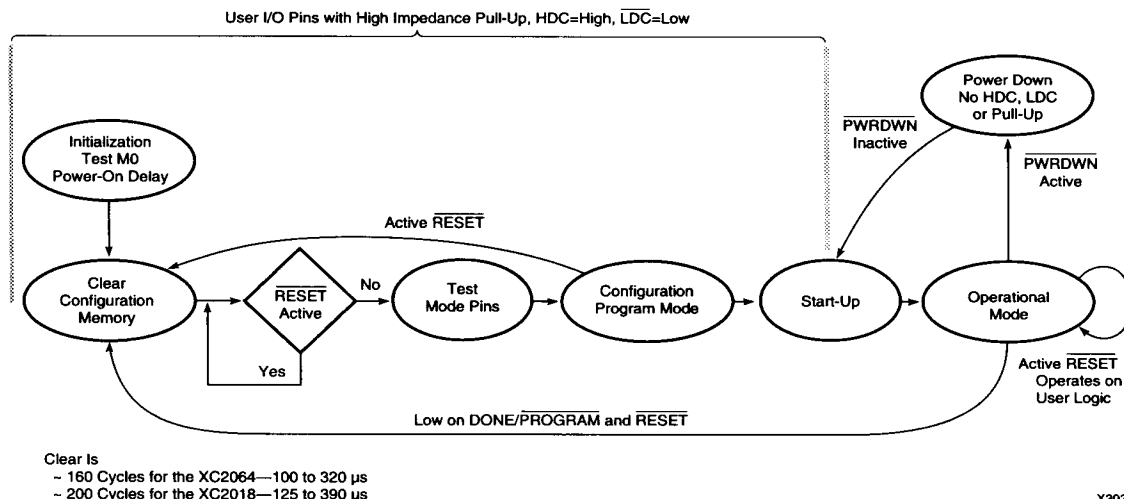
User I/O Pins with High Impedance Pull-Up, HDC=High, $\overline{\text{LDC}}$=Low

Initialization Test M0 Power-On Delay

Power Down No HDC, LDC or Pull-Up

$\overline{\text{PWRDWN}}$ Inactive

$\overline{\text{PWRDWN}}$ Active

Active $\overline{\text{RESET}}$

Clear Configuration Memory

$\overline{\text{RESET}}$ Active

No

Yes

Test Mode Pins

Configuration Program Mode

Start-Up

Operational Mode

Active $\overline{\text{RESET}}$ Operates on User Logic

Low on DONE/$\overline{\text{PROGRAM}}$ and $\overline{\text{RESET}}$

Clear Is
~ 160 Cycles for the XC2064—100 to 320 µs
~ 200 Cycles for the XC2018—125 to 390 µs

X302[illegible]